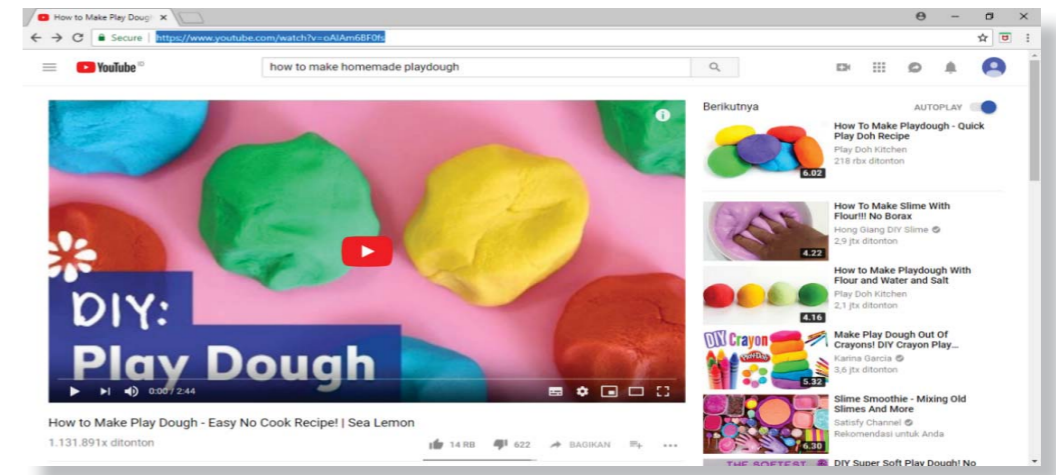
How to Make Play Dough ×

Secure | https://www.youtube.com/watch?v=oAlAm6BF0fs

YouTube ID

how to make homemade playdough

DIY:
Play Dough

0:00 / 2:44

How to Make Play Dough - Easy No Cook Recipe! | Sea Lemon

1.131.891x ditonton

14 RB 622 BAGIKAN

Berikutnya AUTOPLAY

6.02
How To Make Playdough - Quick Play Doh Recipe
Play Doh Kitchen
218 rbx ditonton

4.22
How To Make Slime With Flour!!! No Borax
Hong Giang DIY Slime
2,9 jtx ditonton

4.16
How to Make Playdough With Flour and Water and Salt
Play Doh Kitchen
2,1 jtx ditonton

DIY Crayon
5.32
Make Play Dough Out Of Crayons! DIY Crayon Play...
Karina Garcia
3,6 jtx ditonton

6.30
Slime Smoothie - Mixing Old Slimes And More
Satisfy Channel
Rekomendasi untuk Anda

THE SOFTEST
DIY Super Soft Play Dough! No